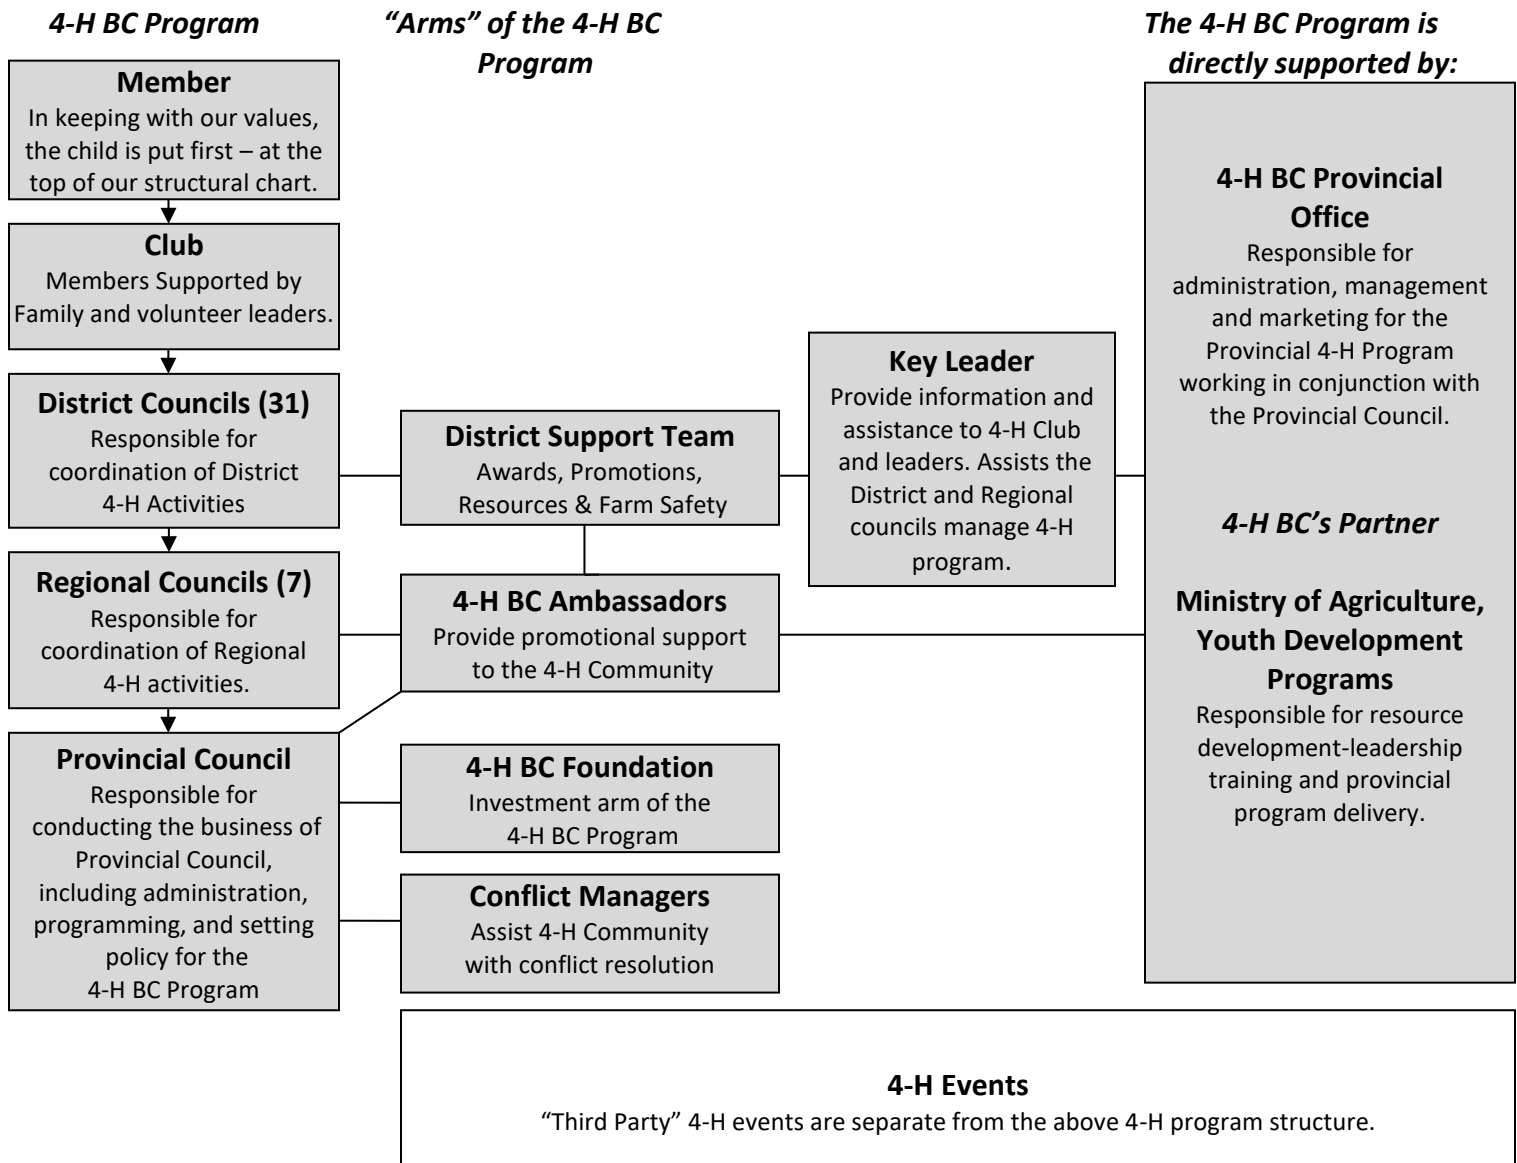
4-H BC Program

"Arms" of the 4-H BC Program

The 4-H BC Program is directly supported by:

Member
In keeping with our values, the child is put first – at the top of our structural chart.

Club
Members Supported by Family and volunteer leaders.

District Councils (31)
Responsible for coordination of District 4-H Activities

Regional Councils (7)
Responsible for coordination of Regional 4-H activities.

Provincial Council
Responsible for conducting the business of Provincial Council, including administration, programming, and setting policy for the 4-H BC Program

District Support Team
Awards, Promotions, Resources & Farm Safety

4-H BC Ambassadors
Provide promotional support to the 4-H Community

4-H BC Foundation
Investment arm of the 4-H BC Program

Conflict Managers
Assist 4-H Community with conflict resolution

Key Leader
Provide information and assistance to 4-H Club and leaders. Assists the District and Regional councils manage 4-H program.

4-H BC Provincial Office
Responsible for administration, management and marketing for the Provincial 4-H Program working in conjunction with the Provincial Council.

4-H BC's Partner

Ministry of Agriculture, Youth Development Programs
Responsible for resource development-leadership training and provincial program delivery.

4-H Events
"Third Party" 4-H events are separate from the above 4-H program structure.